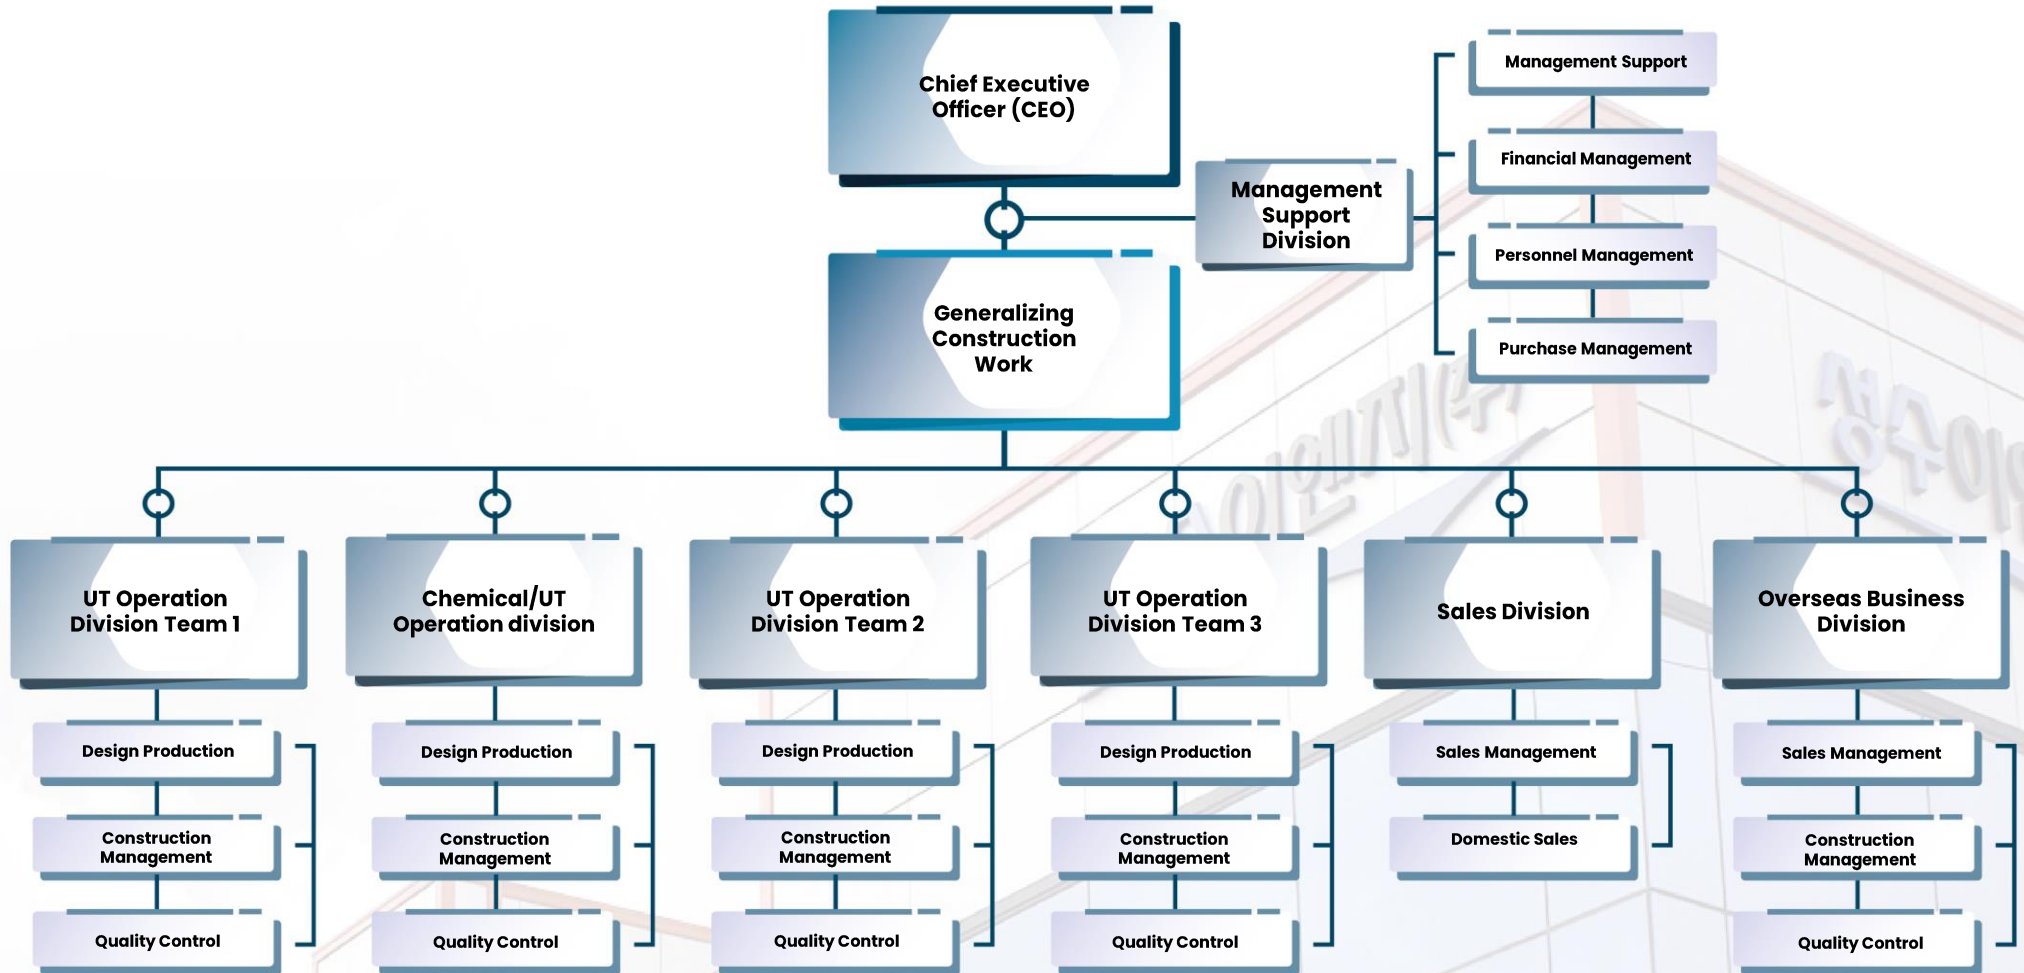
Chief Executive Officer (CEO)

Management Support Division

Management Support

Financial Management

Personnel Management

Purchase Management

Generalizing Construction Work

UT Operation Division Team 1

Design Production

Construction Management

Quality Control

Chemical/UT Operation division

Design Production

Construction Management

Quality Control

UT Operation Division Team 2

Design Production

Construction Management

Quality Control

UT Operation Division Team 3

Design Production

Construction Management

Quality Control

Sales Division

Sales Management

Domestic Sales

Overseas Business Division

Sales Management

Construction Management

Quality Control